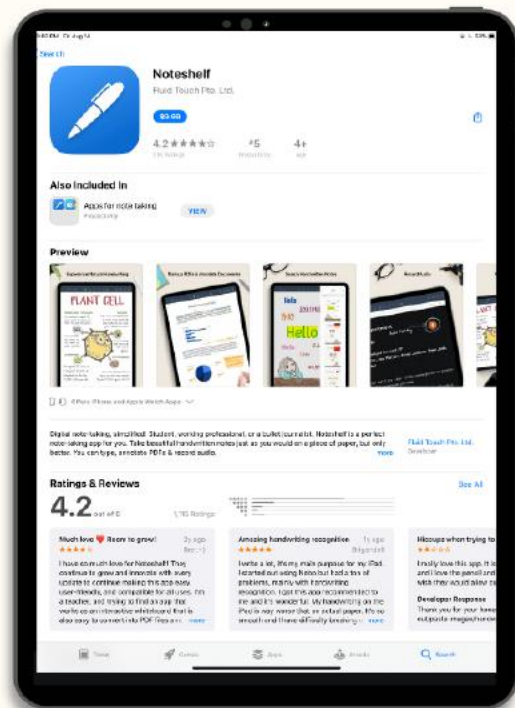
Search

Noteshelf
Fluid Touch Pte. Ltd.
$9.99

4.2 ★★★★☆
#5
4+

Also Included In
Apps for note taking
VIEW

Preview

PLANT CELL

Hello

iPad, iPhone and Apple Watch Apps

Digital note-taking, simplified. Student, working professional, or a bullet journalist. Noteshelf is a perfect note-taking app for you. Take beautiful handwritten notes just as you would on a piece of paper, but only better. You can type, annotate PDFs & record audio.
more

Fluid Touch Pte. Ltd.
Developer

Ratings & Reviews
See All

4.2 out of 5
1,116 Ratings

Much love ❤️ Room to grow!
★★★★
I have so much love for Noteshelf! They continue to grow and innovate with every update to continue making this app easy, user-friendly, and compatible for all uses. I'm a teacher, and trying to find an app that works as an interactive whiteboard that is also easy to convert into PDF files a... more

Amazing handwriting recognition
1y ago
★★★★★
I write a lot, it's my main purpose for my iPad. I started out using Nebo but had a ton of problems, mainly with handwriting recognition. I got this app recommended to me and it's wonderful. My handwriting on the iPad is way worse than on actual paper. It's so smooth and I have difficulty knowing... more

Hiccups when trying to
★★★★
I really love this app. It is and I love the pencil and Wish they would allow to

Developer Response
Thank you for your kind outpaste image/notes

Today
Games
Apps
Arcade
Search